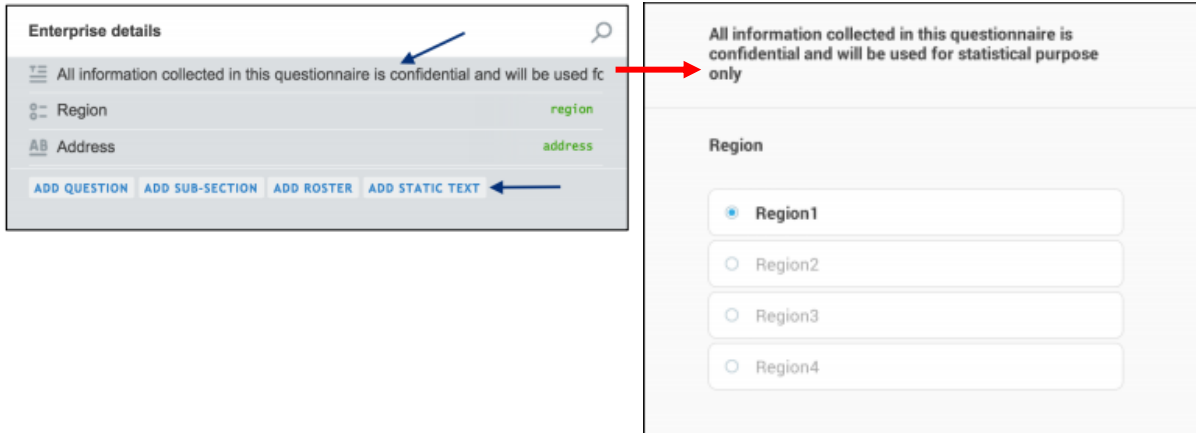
Enterprise details

All information collected in this questionnaire is confidential and will be used fc

Region region

AB Address address

ADD QUESTION ADD SUB-SECTION ADD ROSTER ADD STATIC TEXT

All information collected in this questionnaire is confidential and will be used for statistical purpose only

Region

Region1

Region2

Region3

Region4